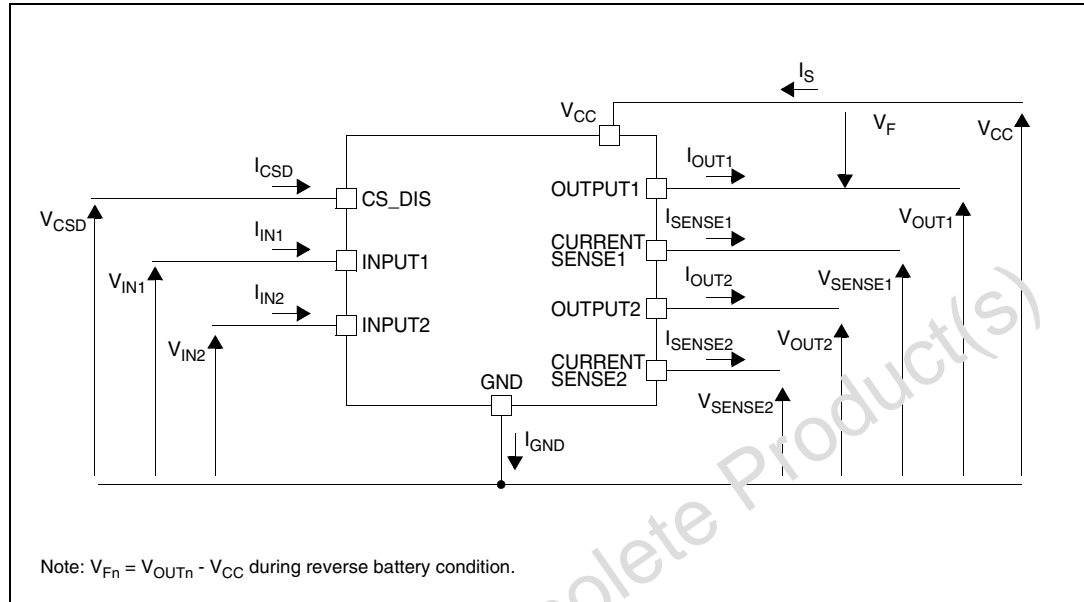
$I_S$

$V_{CC}$

$V_F$

$V_{CC}$

$I_{CSD}$

CS_DIS

$V_{CSD}$

$I_{IN1}$

INPUT1

$V_{IN1}$

$I_{IN2}$

INPUT2

$V_{IN2}$

$I_{OUT1}$

OUTPUT1

$I_{SENSE1}$

CURRENT SENSE1

$V_{OUT1}$

$I_{OUT2}$

OUTPUT2

$V_{SENSE1}$

$I_{SENSE2}$

CURRENT SENSE2

$V_{OUT2}$

GND

$V_{SENSE2}$

$I_{GND}$

Note: $V_{Fn}$ = $V_{OUTn}$ - $V_{CC}$ during reverse battery condition.

Obsolete Product(s)